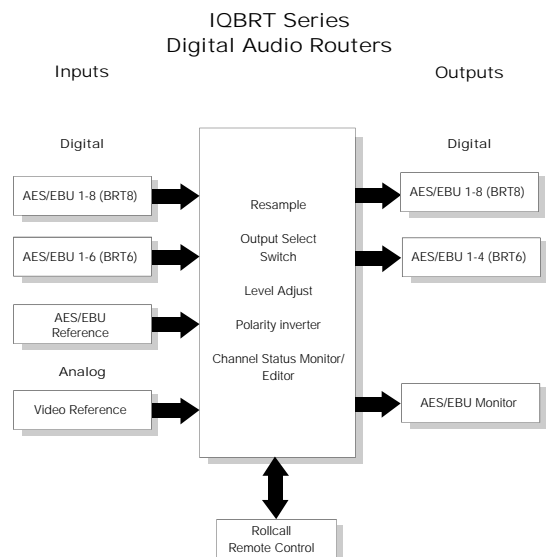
IQBRT Series
Digital Audio Routers

Inputs

Outputs

Digital

AES/EBU 1-8 (BRT8)

AES/EBU 1-6 (BRT6)

AES/EBU Reference

Analog

Video Reference

Resample

Output Select Switch

Level Adjust

Polarity inverter

Channel Status Monitor/ Editor

Digital

AES/EBU 1-8 (BRT8)

AES/EBU 1-4 (BRT6)

AES/EBU Monitor

Rollcall Remote Control